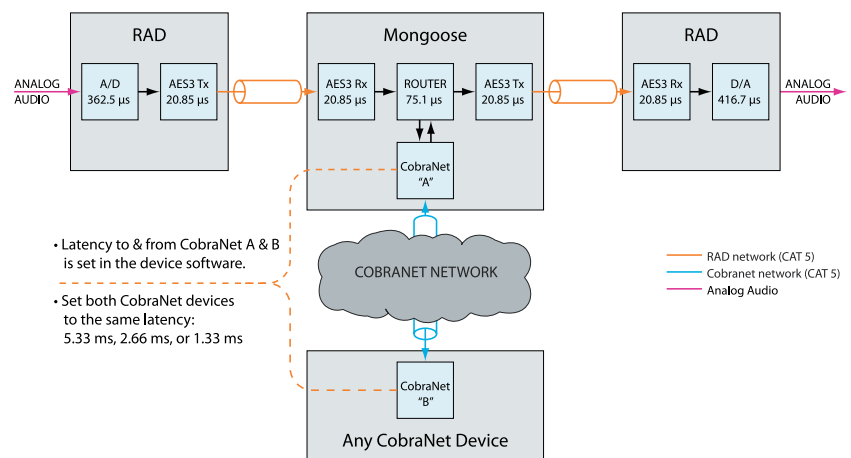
RAD

ANALOG AUDIO

A/D 362.5 µs

AES3 Tx 20.85 µs

Mongoose

AES3 Rx 20.85 µs

ROUTER 75.1 µs

AES3 Tx 20.85 µs

CobraNet "A"

RAD

AES3 Rx 20.85 µs

D/A 416.7 µs

ANALOG AUDIO

• Latency to & from CobraNet A & B is set in the device software.

• Set both CobraNet devices to the same latency: 5.33 ms, 2.66 ms, or 1.33 ms

COBRANET NETWORK

RAD network (CAT 5)
Cobranet network (CAT 5)
Analog Audio

CobraNet "B"

Any CobraNet Device